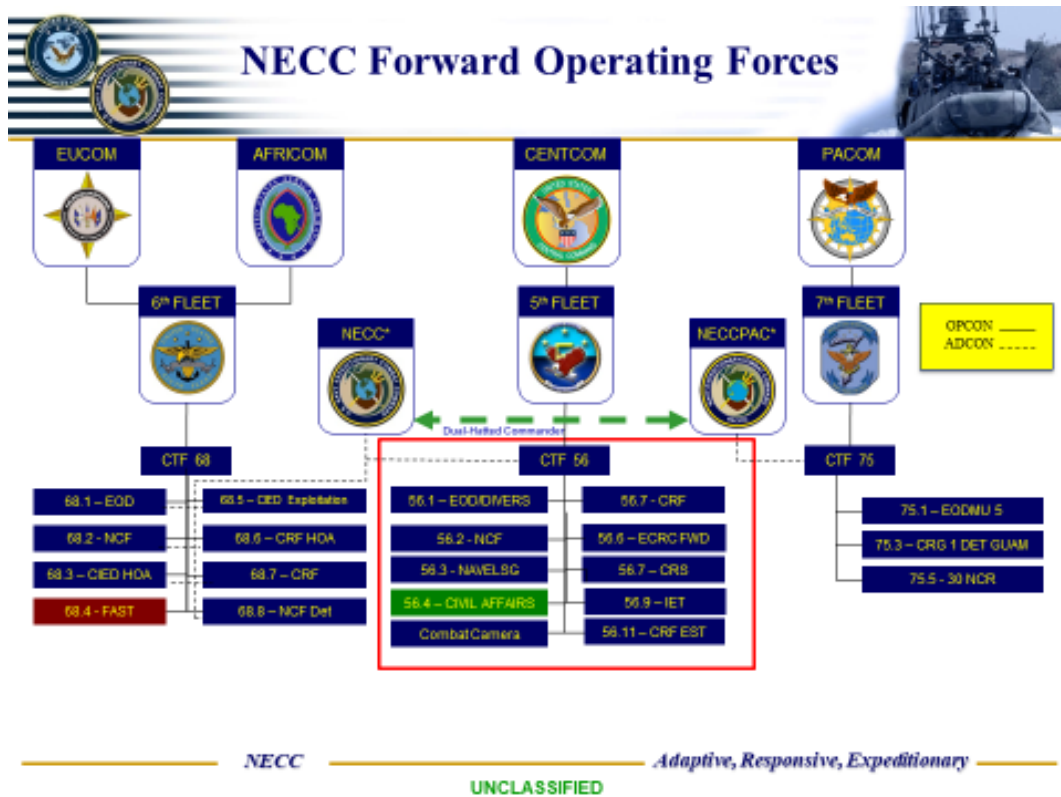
NECC Forward Operating Forces

EUCOM

AFRICOM

CENTCOM

PACOM

6th FLEET

NECC*

5th FLEET

NECCPAC*

7th FLEET

OPCON _____
ADCON -----

Dual-Hatted Commander

CTF 68

68.1 – EOD

68.5 – CIED Exploitation

68.2 - NCF

68.6 – CRF HOA

68.3 – CIED HOA

68.7 – CRF

68.4 - FAST

68.8 – NCF Det

CTF 56

56.1 – EOD/DIVERS

56.7 - CRF

56.2 - NCF

56.6 – ECRC FWD

56.3 - NAVELSG

56.7 – CRS

56.4 – CIVIL AFFAIRS

56.9 – IET

Combat Camera

56.11 – CRF EST

CTF 75

75.1 – EODMU 5

75.3 – CRG 1 DET GUAM

75.5 - 30 NCR

NECC

Adaptive, Responsive, Expeditionary

UNCLASSIFIED